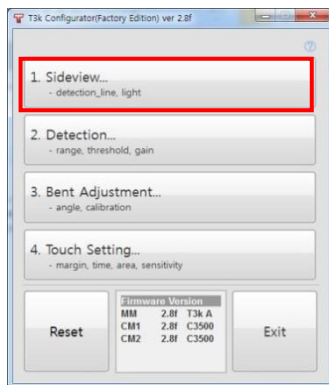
T3k Configurator(Factory Edition) ver 2.8f

?

1. Sideview...
- detection_line, light

2. Detection...
- range, threshold, gain

3. Bent Adjustment...
- angle, calibration

4. Touch Setting...
- margin, time, area, sensitivity

Reset

| Firmware Version | | |
|---|---|---|
| MM | 2.8f | T3k A |
| CM1 | 2.8f | C3500 |
| CM2 | 2.8f | C3500 |

Exit